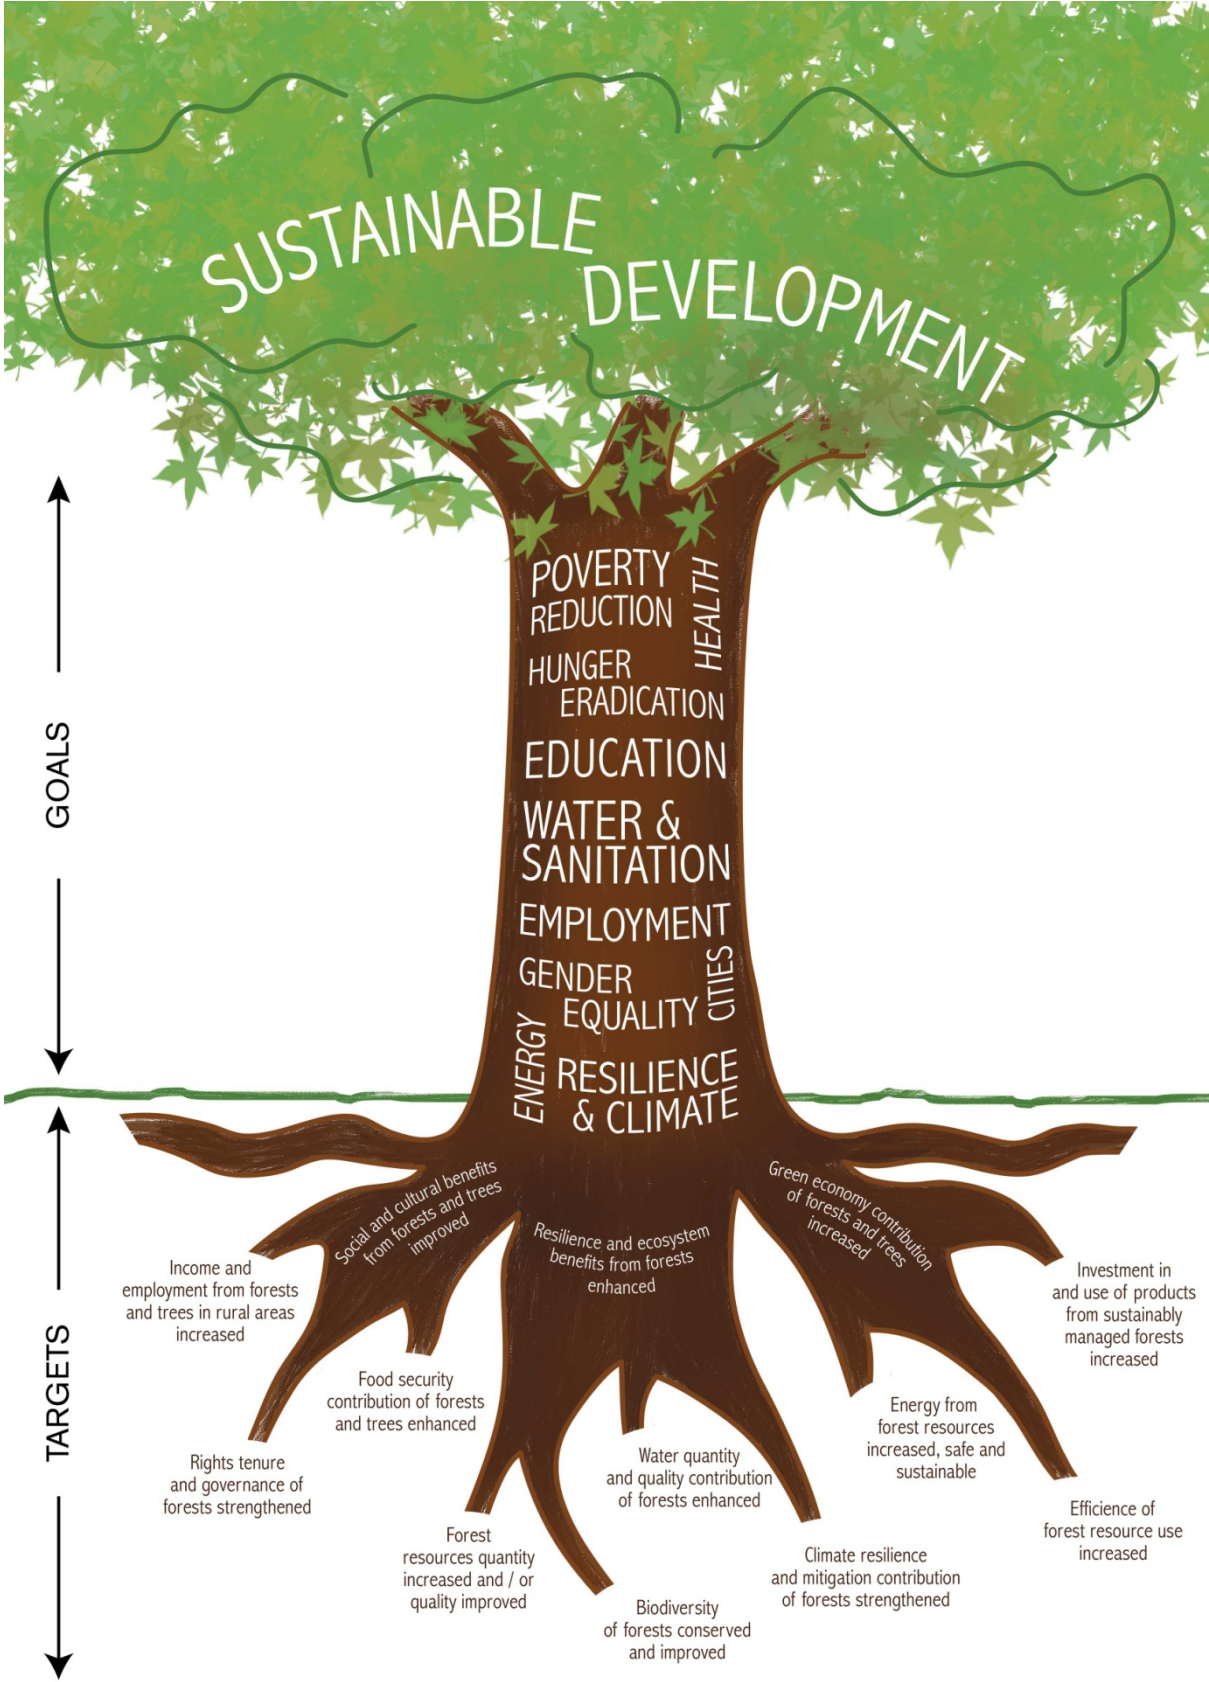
SUSTAINABLE DEVELOPMENT

GOALS

POVERTY REDUCTION

HEALTH

HUNGER ERADICATION

EDUCATION

WATER & SANITATION

EMPLOYMENT

GENDER EQUALITY

CITIES

ENERGY

RESILIENCE & CLIMATE

TARGETS

Social and cultural benefits from forests and trees improved

Resilience and ecosystem benefits from forests enhanced

Green economy contribution of forests and trees increased

Income and employment from forests and trees in rural areas increased

Investment in and use of products from sustainably managed forests increased

Food security contribution of forests and trees enhanced

Energy from forest resources increased, safe and sustainable

Rights tenure and governance of forests strengthened

Water quantity and quality contribution of forests enhanced

Efficience of forest resource use increased

Forest resources quantity increased and / or quality improved

Climate resilience and mitigation contribution of forests strengthened

Biodiversity of forests conserved and improved